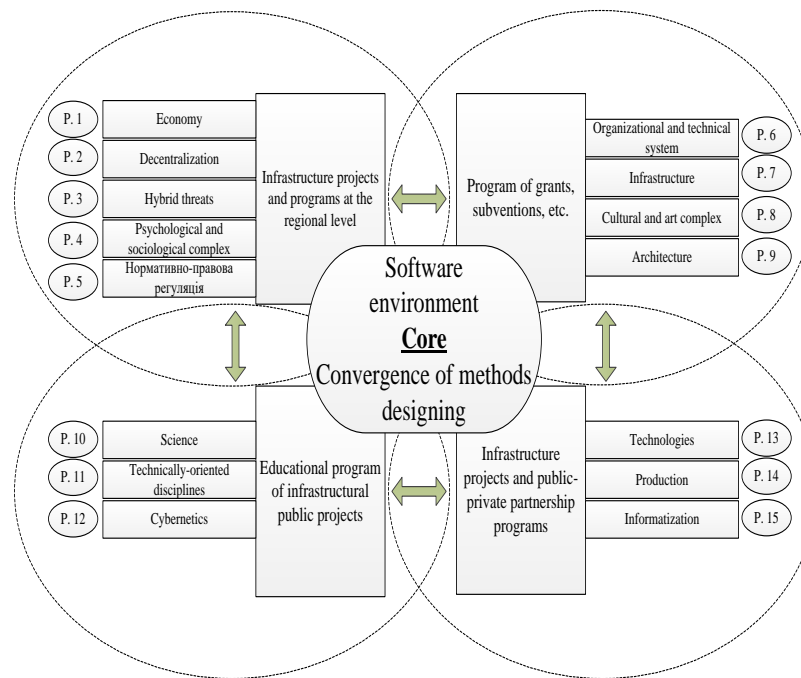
P. 1
Economy
P. 2
Decentralization
P. 3
Hybrid threats
P. 4
Psychological and sociological complex
P. 5
Нормативно-правова регуляція

Infrastructure projects and programs at the regional level

Program of grants, subventions, etc.

Organizational and technical system
P. 6
Infrastructure
P. 7
Cultural and art complex
P. 8
Architecture
P. 9

Software environment
Core
Convergence of methods designing

P. 10
Science
P. 11
Technically-oriented disciplines
P. 12
Cybernetics

Educational program of infrastructural public projects

Infrastructure projects and public-private partnership programs

Technologies
P. 13
Production
P. 14
Informatization
P. 15